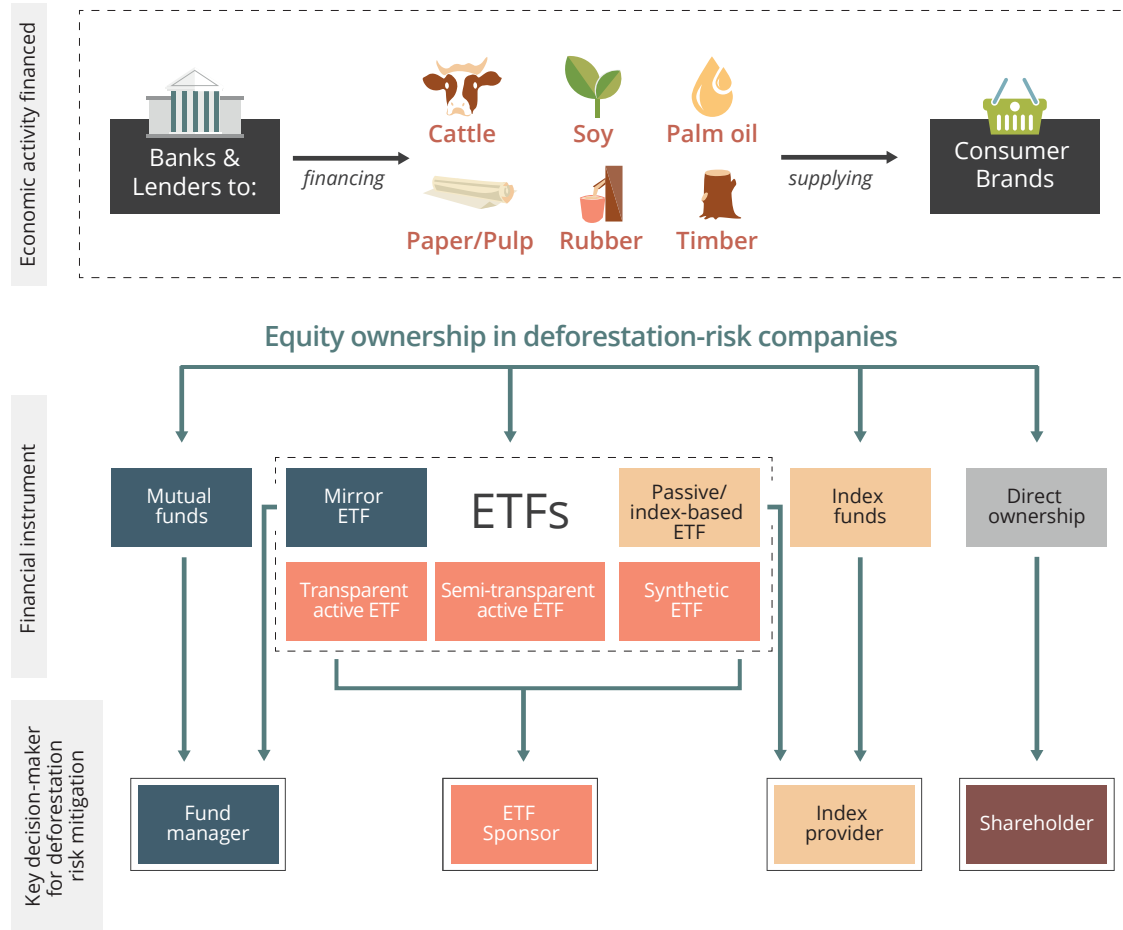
Economic activity financed

Banks & Lenders to:

financing

Cattle

Soy

Palm oil

Paper/Pulp

Rubber

Timber

supplying

Consumer Brands

Equity ownership in deforestation-risk companies

Financial instrument

Mutual funds

Mirror ETF

ETFs

Passive/ index-based ETF

Index funds

Direct ownership

Transparent active ETF

Semi-transparent active ETF

Synthetic ETF

Key decision-maker for deforestation risk mitigation

Fund manager

ETF Sponsor

Index provider

Shareholder